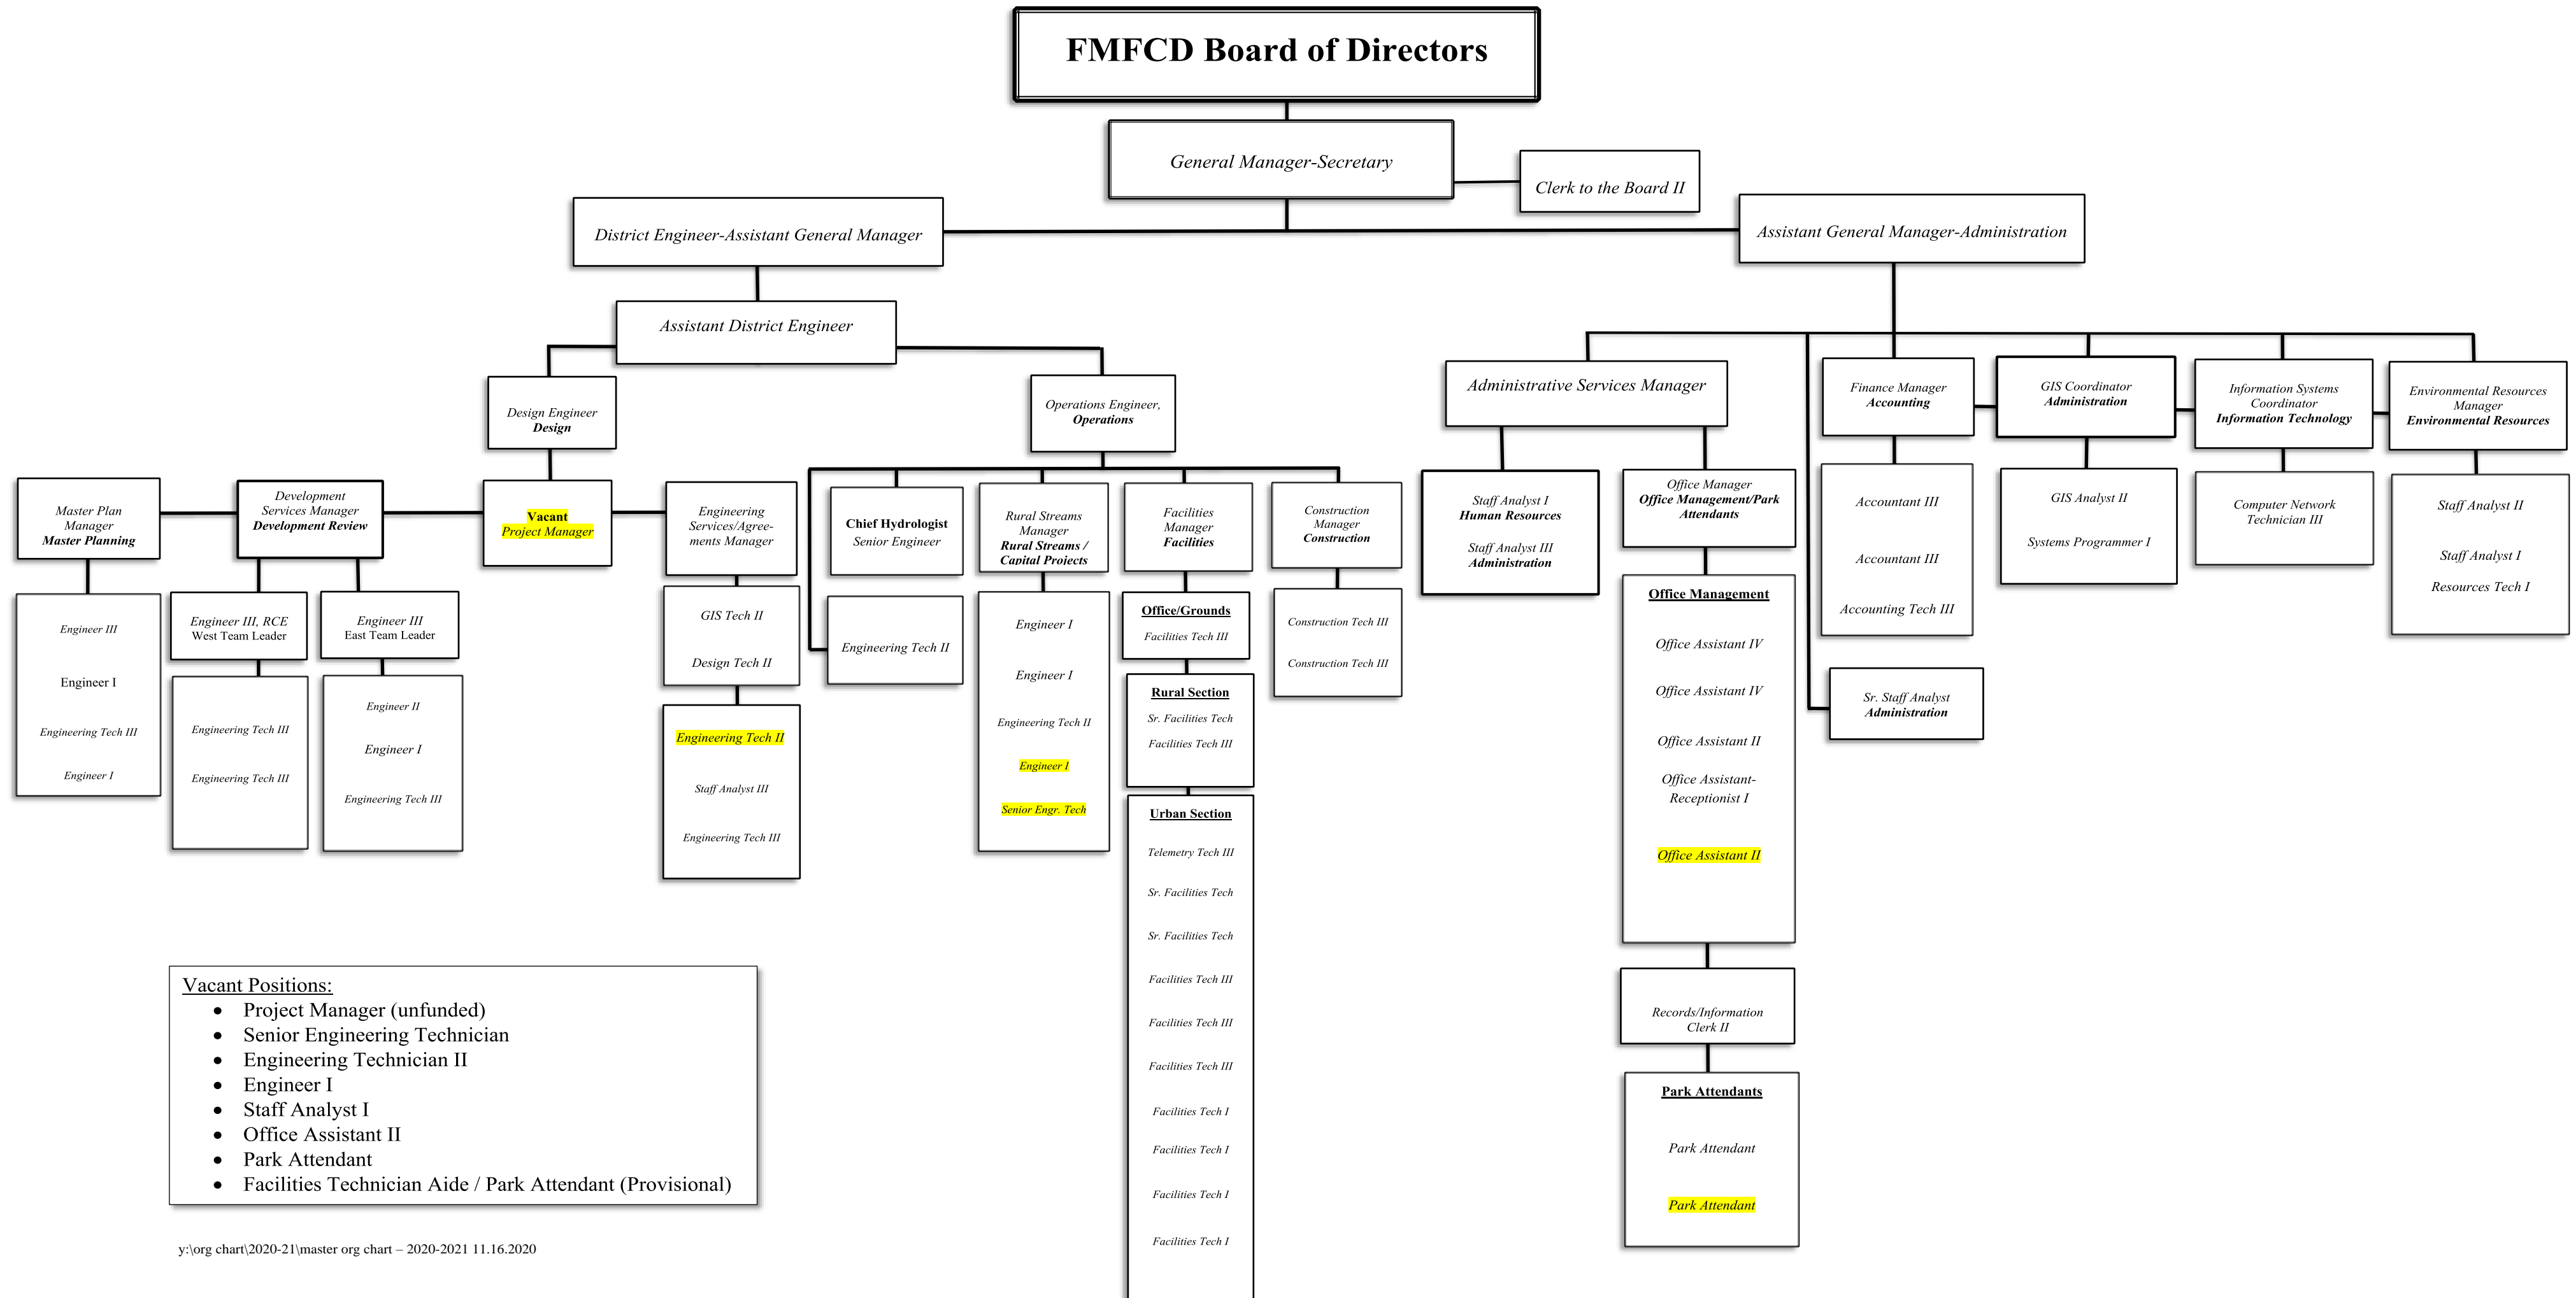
FMFCD Board of Directors

General Manager-Secretary

Clerk to the Board II

District Engineer-Assistant General Manager

Assistant General Manager-Administration

Assistant District Engineer

Design Engineer
Design

Operations Engineer,
Operations

Master Plan Manager
Master Planning

Development Services Manager
Development Review

Vacant
Project Manager

Engineering Services/Agreements Manager

Chief Hydrologist
Senior Engineer

Rural Streams Manager
Rural Streams / Capital Projects

Facilities Manager
Facilities

Construction Manager
Construction

Engineer III

Engineer I

Engineering Tech III

Engineer I

Engineer III, RCE
West Team Leader

Engineer III
East Team Leader

Engineering Tech III

Engineering Tech III

Engineer II

Engineer I

Engineering Tech III

GIS Tech II

Design Tech II

Engineering Tech II

Staff Analyst III

Engineering Tech III

Engineering Tech II

Engineer I

Engineer I

Engineering Tech II

Engineer I

Senior Engr. Tech

Office/Grounds
Facilities Tech III

Rural Section
Sr. Facilities Tech
Facilities Tech III

Urban Section
Telemetry Tech III
Sr. Facilities Tech
Sr. Facilities Tech
Facilities Tech III
Facilities Tech III
Facilities Tech III
Facilities Tech I
Facilities Tech I
Facilities Tech I
Facilities Tech I

Construction Tech III

Construction Tech III

Administrative Services Manager

Staff Analyst I
Human Resources

Staff Analyst III
Administration

Office Manager
Office Management/Park Attendants

Office Management

Office Assistant IV

Office Assistant IV

Office Assistant II

Office Assistant-Receptionist I

Office Assistant II

Records/Information Clerk II

Park Attendants

Park Attendant

Park Attendant

Finance Manager
Accounting

Accountant III

Accountant III

Accounting Tech III

Sr. Staff Analyst
Administration

GIS Coordinator
Administration

GIS Analyst II

Systems Programmer I

Information Systems Coordinator
Information Technology

Computer Network Technician III

Environmental Resources Manager
Environmental Resources

Staff Analyst II

Staff Analyst I

Resources Tech I

Vacant Positions:
• Project Manager (unfunded)
• Senior Engineering Technician
• Engineering Technician II
• Engineer I
• Staff Analyst I
• Office Assistant II
• Park Attendant
• Facilities Technician Aide / Park Attendant (Provisional)

y:\org chart\2020-21\master org chart – 2020-2021 11.16.2020